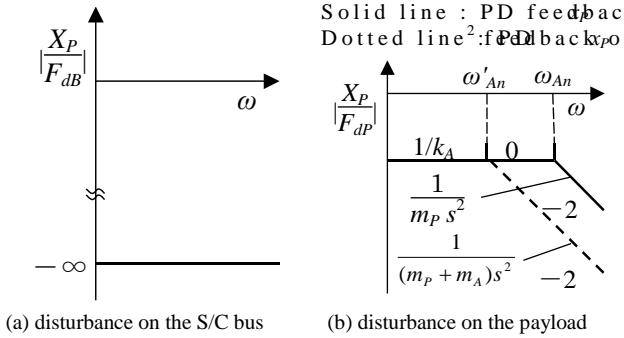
$|\frac{X_P}{F_{dB}}|$

$\omega$

$-\infty$

Solid line : PD feedbac

Dotted line$^2$:feedback

$\omega'_{An}$ $\omega_{An}$

$|\frac{X_P}{F_{dP}}|$

$\omega$

$1/k_A$

0

$\frac{1}{m_P s^2}$

$-2$

$\frac{1}{(m_P+m_A)s^2}$

$-2$

(a) disturbance on the S/C bus

(b) disturbance on the payload